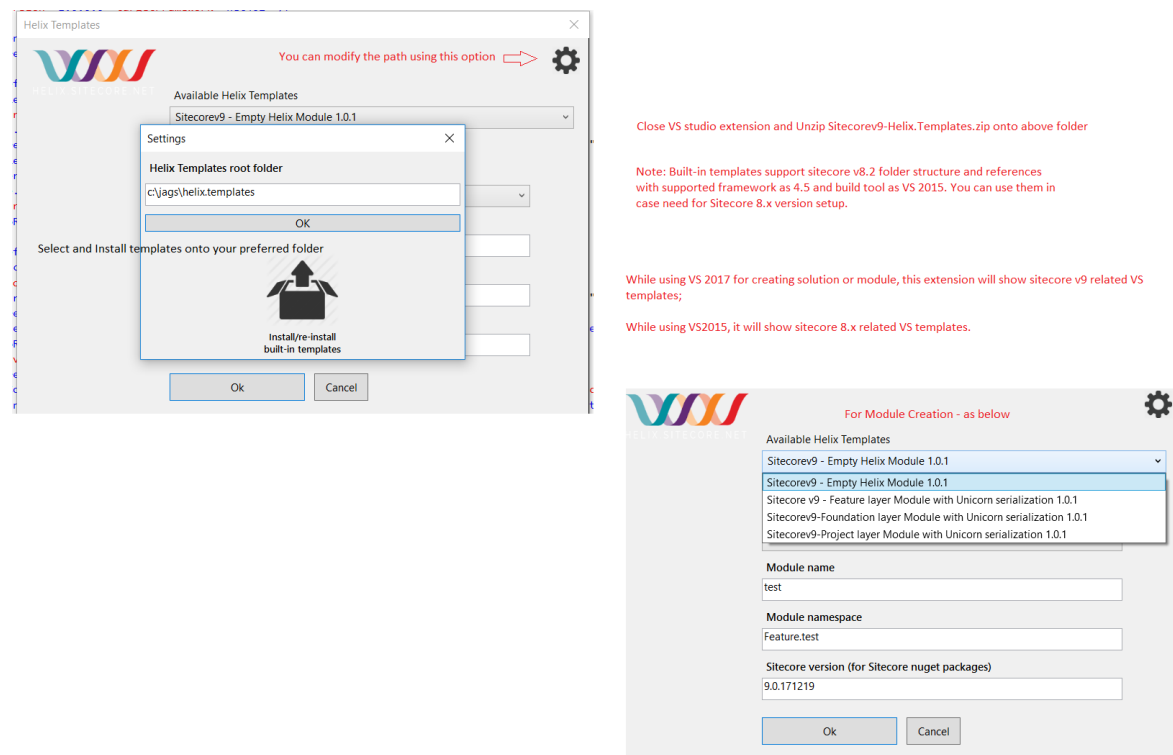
Helix Templates

HELIX SITECORE NET

You can modify the path using this option

Available Helix Templates

Sitecorev9 - Empty Helix Module 1.0.1

Settings

Helix Templates root folder

c:\jags\helix.templates

OK

Select and Install templates onto your preferred folder

Install/re-install built-in templates

Ok

Cancel

Close VS studio extension and Unzip Sitecorev9-Helix.Templates.zip onto above folder

Note: Built-in templates support sitecore v8.2 folder structure and references with supported framework as 4.5 and build tool as VS 2015. You can use them in case need for Sitecore 8.x version setup.

While using VS 2017 for creating solution or module, this extension will show sitecore v9 related VS templates;

While using VS2015, it will show sitecore 8.x related VS templates.

HELIX SITECORE NET

For Module Creation - as below

Available Helix Templates

Sitecorev9 - Empty Helix Module 1.0.1

Sitecorev9 - Empty Helix Module 1.0.1

Sitecore v9 - Feature layer Module with Unicorn serialization 1.0.1

Sitecorev9-Foundation layer Module with Unicorn serialization 1.0.1

Sitecorev9-Project layer Module with Unicorn serialization 1.0.1

Module name

test

Module namespace

Feature.test

Sitecore version (for Sitecore nuget packages)

9.0.171219

Ok

Cancel